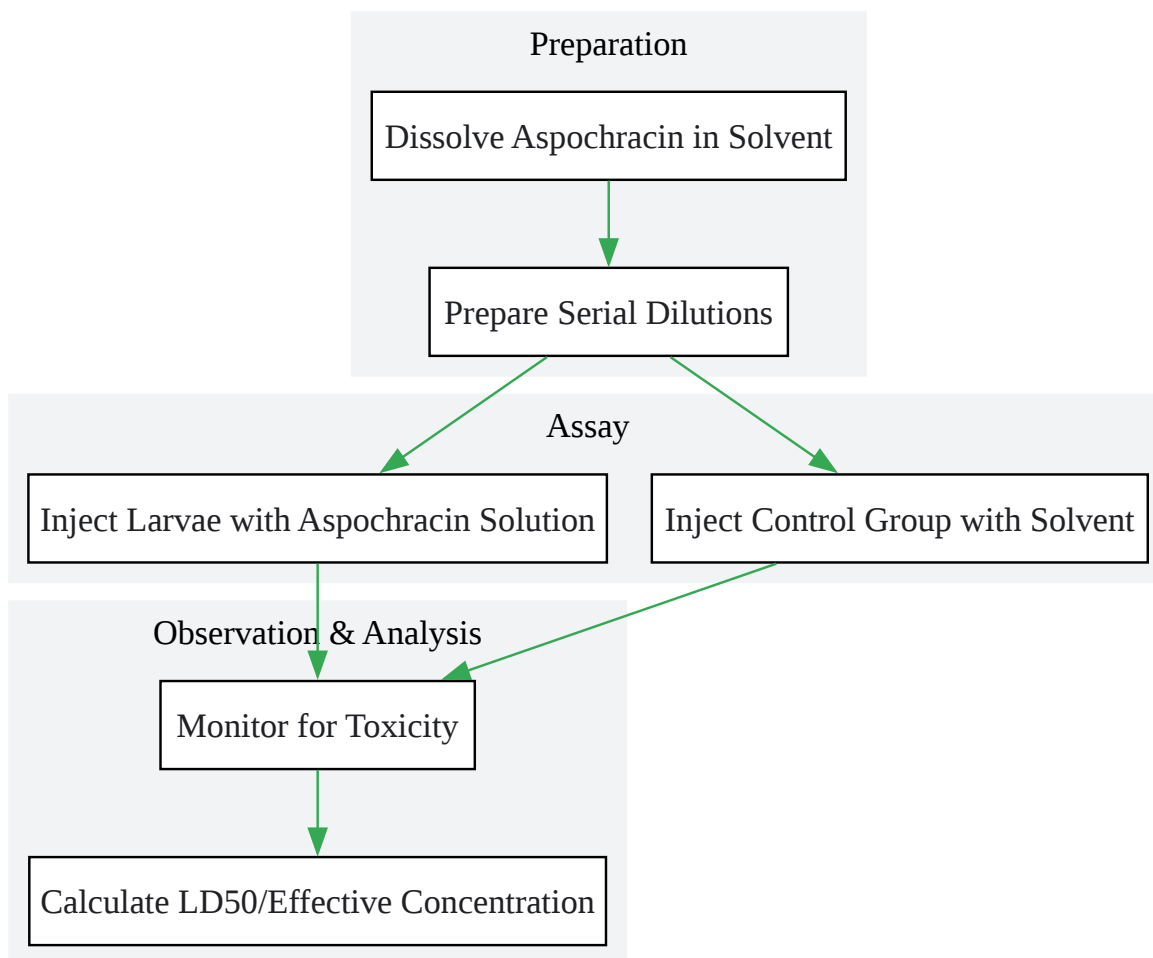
Preparation

Dissolve Aspochracin in Solvent

Prepare Serial Dilutions

Assay

Inject Larvae with Aspochracin Solution

Inject Control Group with Solvent

Observation & Analysis

Monitor for Toxicity

Calculate LD50/Effective Concentration